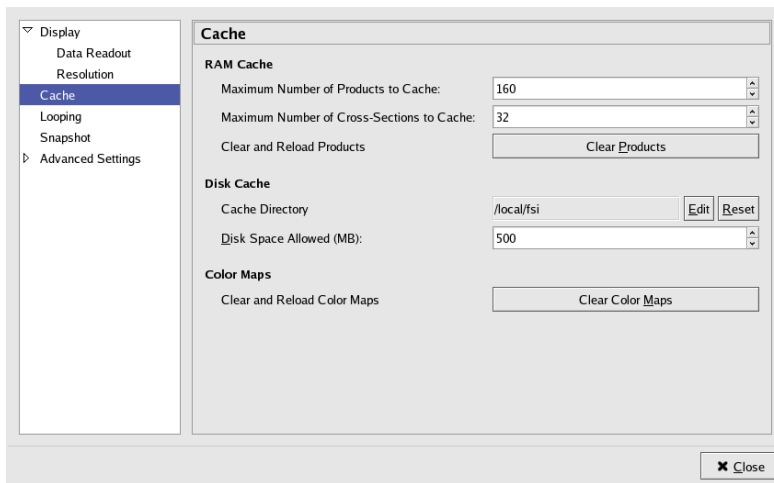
Display
Data Readout
Resolution
Cache
Looping
Snapshot
Advanced Settings

Cache

RAM Cache

Maximum Number of Products to Cache: 160

Maximum Number of Cross-Sections to Cache: 32

Clear and Reload Products

Clear Products

Disk Cache

Cache Directory /local/fsi

Edit

Reset

Disk Space Allowed (MB): 500

Color Maps

Clear and Reload Color Maps

Clear Color Maps

Close